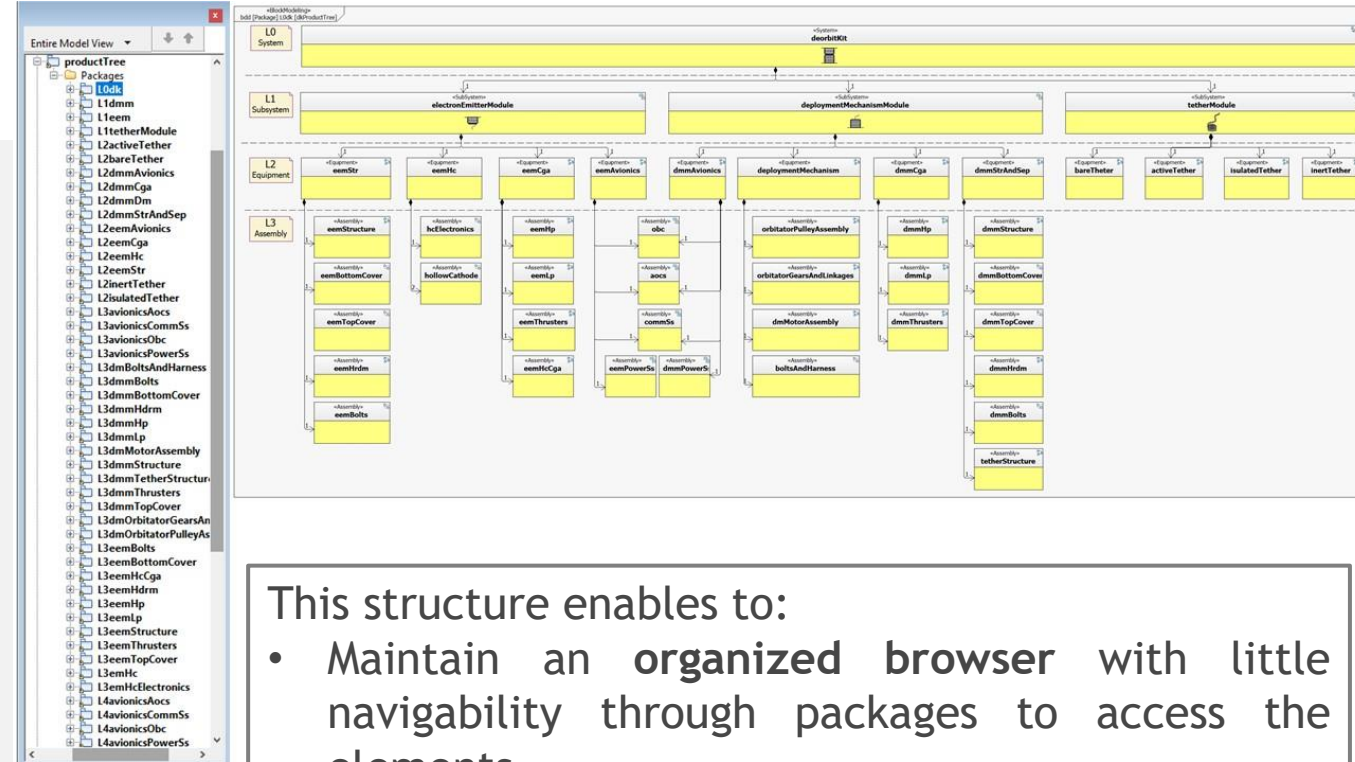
Entire Model View

productTree
Packages
L0dk
L1dmm
L1eem
L1tetherModule
L2activeTether
L2bareTether
L2dmmAvionics
L2dmmCga
L2dmmDm
L2dmmStrAndSep
L2eemAvionics
L2eemCga
L2eemHc
L2eemStr
L2inertTether
L2isulatedTether
L3avionicsAocs
L3avionicsCommSs
L3avionicsObc
L3avionicsPowerSs
L3dmBoltsAndHarness
L3dmmBolts
L3dmmBottomCover
L3dmmHdrm
L3dmmHp
L3dmmLp
L3dmMotorAssembly
L3dmmStructure
L3dmmTetherStructur
L3dmmThrusters
L3dmmTopCover
L3dmOrbitatorGearsAn
L3dmOrbitatorPulleyAs
L3eemBolts
L3eemBottomCover
L3eemHcCga
L3eemHdrm
L3eemHp
L3eemLp
L3eemStructure
L3eemThrusters
L3eemTopCover
L3emHc
L3emHcElectronics
L4avionicsAocs
L4avionicsCommSs
L4avionicsObc
L4avionicsPowerSs

«BlockModeling»
bdd [Package] L0dk [dkProductTree]

L0 System
«System» deorbitKit

L1 Subsystem
«SubSystem» electronEmitterModule
«SubSystem» deploymentMechanismModule
«SubSystem» tetherModule

L2 Equipment
«Equipment» eemStr
«Equipment» eemHc
«Equipment» eemCga
«Equipment» eemAvionics
«Equipment» dmmAvionics
«Equipment» deploymentMechanism
«Equipment» dmmCga
«Equipment» dmmStrAndSep
«Equipment» bareTheter
«Equipment» activeTether
«Equipment» isulatedTether
«Equipment» inertTether

L3 Assembly
«Assembly» eemStructure
«Assembly» eemBottomCover
«Assembly» eemTopCover
«Assembly» eemHrdm
«Assembly» eemBolts
«Assembly» hcElectronics
«Assembly» hollowCathode
«Assembly» eemHp
«Assembly» eemLp
«Assembly» eemThrusters
«Assembly» eemHcCga
«Assembly» obc
«Assembly» aocs
«Assembly» commSs
«Assembly» eemPowerSs
«Assembly» dmmPowerS
«Assembly» orbitatorPulleyAssembly
«Assembly» orbitatorGearsAndLinkages
«Assembly» dmMotorAssembly
«Assembly» boltsAndHarness
«Assembly» dmmHp
«Assembly» dmmLp
«Assembly» dmmThrusters
«Assembly» dmmStructure
«Assembly» dmmBottomCove
«Assembly» dmmTopCover
«Assembly» dmmHrdm
«Assembly» dmmBolts
«Assembly» tetherStructure

This structure enables to:
• Maintain an **organized browser** with little navigability through packages to access the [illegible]